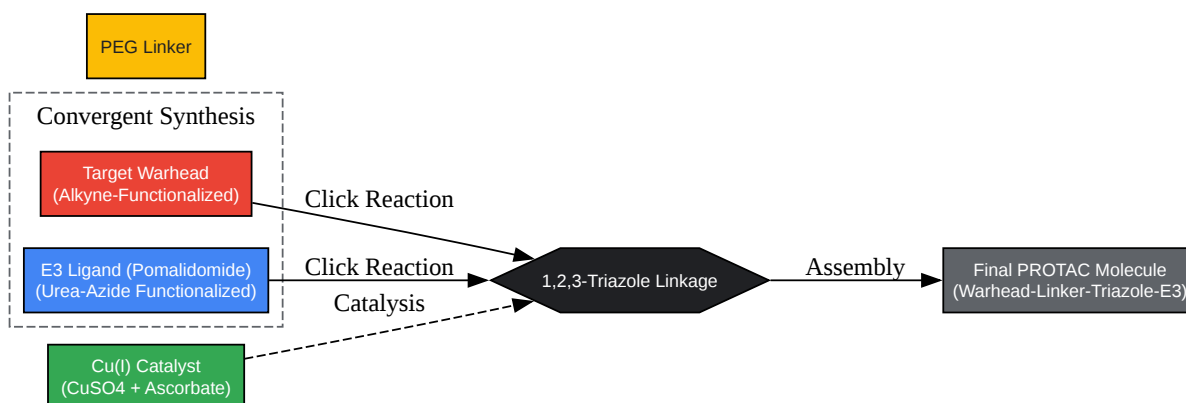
PEG Linker

Convergent Synthesis

Target Warhead
(Alkyne-Functionalized)

E3 Ligand (Pomalidomide)
(Urea-Azide Functionalized)

Cu(I) Catalyst
(CuSO4 + Ascorbate)

Click Reaction

Click Reaction

Catalysis

1,2,3-Triazole Linkage

Assembly

Final PROTAC Molecule
(Warhead-Linker-Triazole-E3)